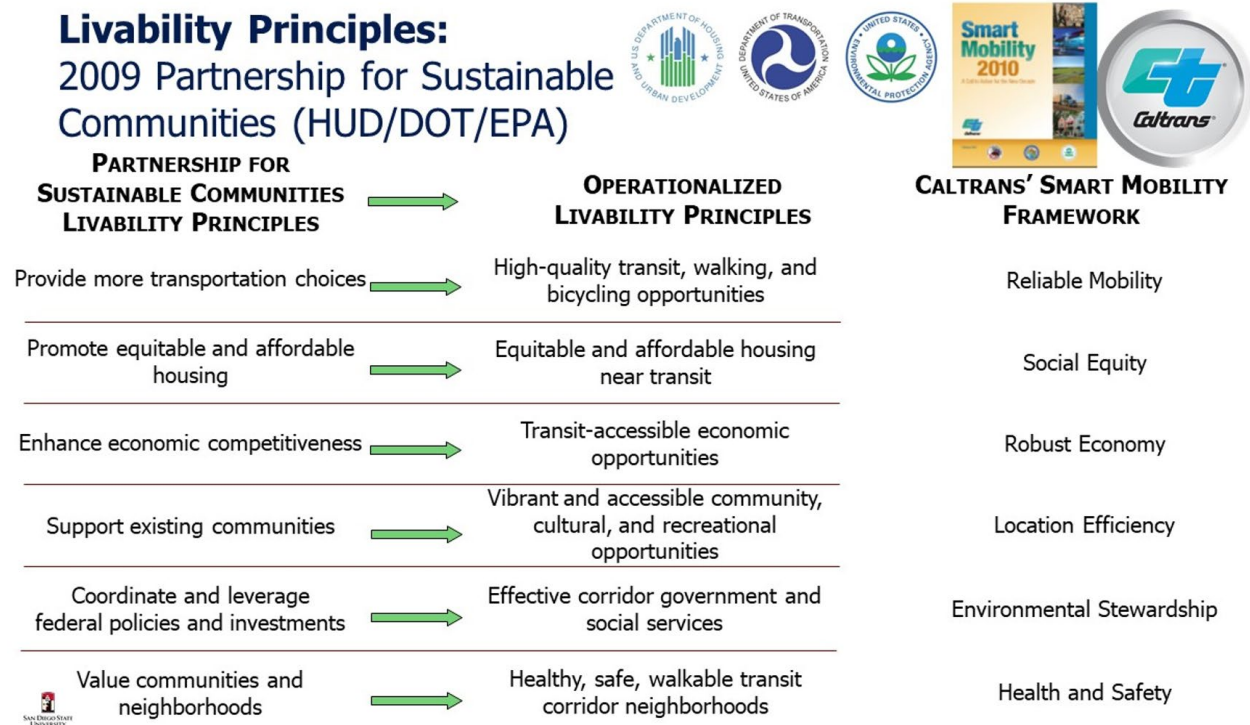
**Livability Principles:**
2009 Partnership for Sustainable Communities (HUD/DOT/EPA)

U.S. DEPARTMENT OF HOUSING AND URBAN DEVELOPMENT

DEPARTMENT OF TRANSPORTATION UNITED STATES OF AMERICA

UNITED STATES ENVIRONMENTAL PROTECTION AGENCY

Smart Mobility 2010

Caltrans

| PARTNERSHIP FOR SUSTAINABLE COMMUNITIES LIVABILITY PRINCIPLES | OPERATIONALIZED LIVABILITY PRINCIPLES | CALTRANS' SMART MOBILITY FRAMEWORK |
|---|---|---|
| Provide more transportation choices | High-quality transit, walking, and bicycling opportunities | Reliable Mobility |
| Promote equitable and affordable housing | Equitable and affordable housing near transit | Social Equity |
| Enhance economic competitiveness | Transit-accessible economic opportunities | Robust Economy |
| Support existing communities | Vibrant and accessible community, cultural, and recreational opportunities | Location Efficiency |
| Coordinate and leverage federal policies and investments | Effective corridor government and social services | Environmental Stewardship |
| Value communities and neighborhoods | Healthy, safe, walkable transit corridor neighborhoods | Health and Safety |

SAN DIEGO STATE UNIVERSITY